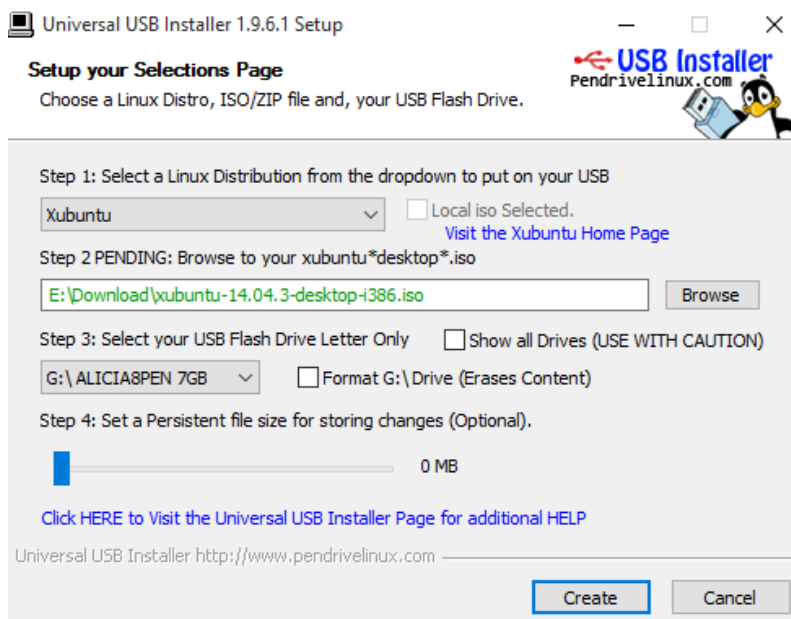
Universal USB Installer 1.9.6.1 Setup

Setup your Selections Page

Choose a Linux Distro, ISO/ZIP file and, your USB Flash Drive.

USB Installer
Pendrivelinux.com

Step 1: Select a Linux Distribution from the dropdown to put on your USB

Xubuntu

Local iso Selected.

Visit the Xubuntu Home Page

Step 2 PENDING: Browse to your xubuntu*desktop*.iso

E:\Download\xubuntu-14.04.3-desktop-i386.iso

Browse

Step 3: Select your USB Flash Drive Letter Only

Show all Drives (USE WITH CAUTION)

G:\ ALICIA8PEN 7GB

Format G:\ Drive (Erases Content)

Step 4: Set a Persistent file size for storing changes (Optional).

0 MB

Click HERE to Visit the Universal USB Installer Page for additional HELP

Universal USB Installer http://www.pendrivelinux.com

Create

Cancel